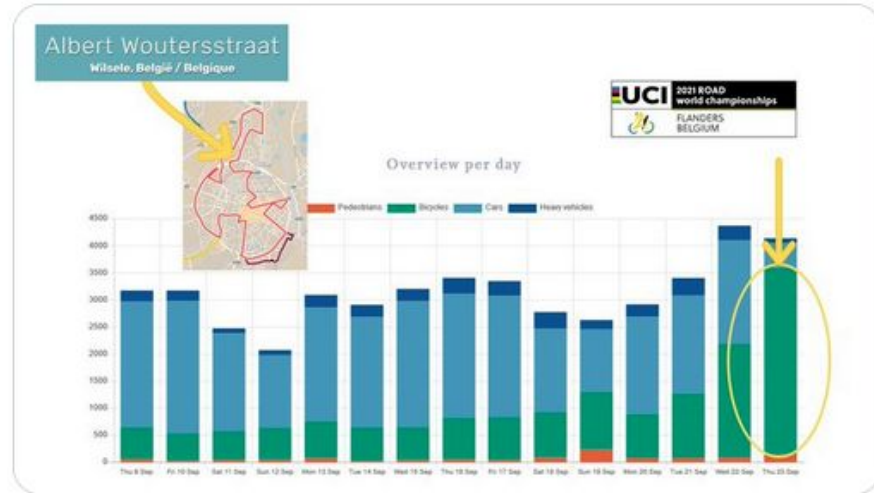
Albert Woutersstraat
Wilsele, België / Belgique

UCI 2021 ROAD world championships
FLANDERS BELGIUM

Overview per day

Pedestrians Bicycles Cars Heavy vehicles

4500
4000
3500
3000
2500
2000
1500
1000
500
0

Thu 9 Sep
Fri 10 Sep
Sat 11 Sep
Sun 12 Sep
Mon 13 Sep
Tue 14 Sep
Wed 15 Sep
Thu 16 Sep
Fri 17 Sep
Sat 18 Sep
Sun 19 Sep
Mon 20 Sep
Tue 21 Sep
Wed 22 Sep
Thu 23 Sep